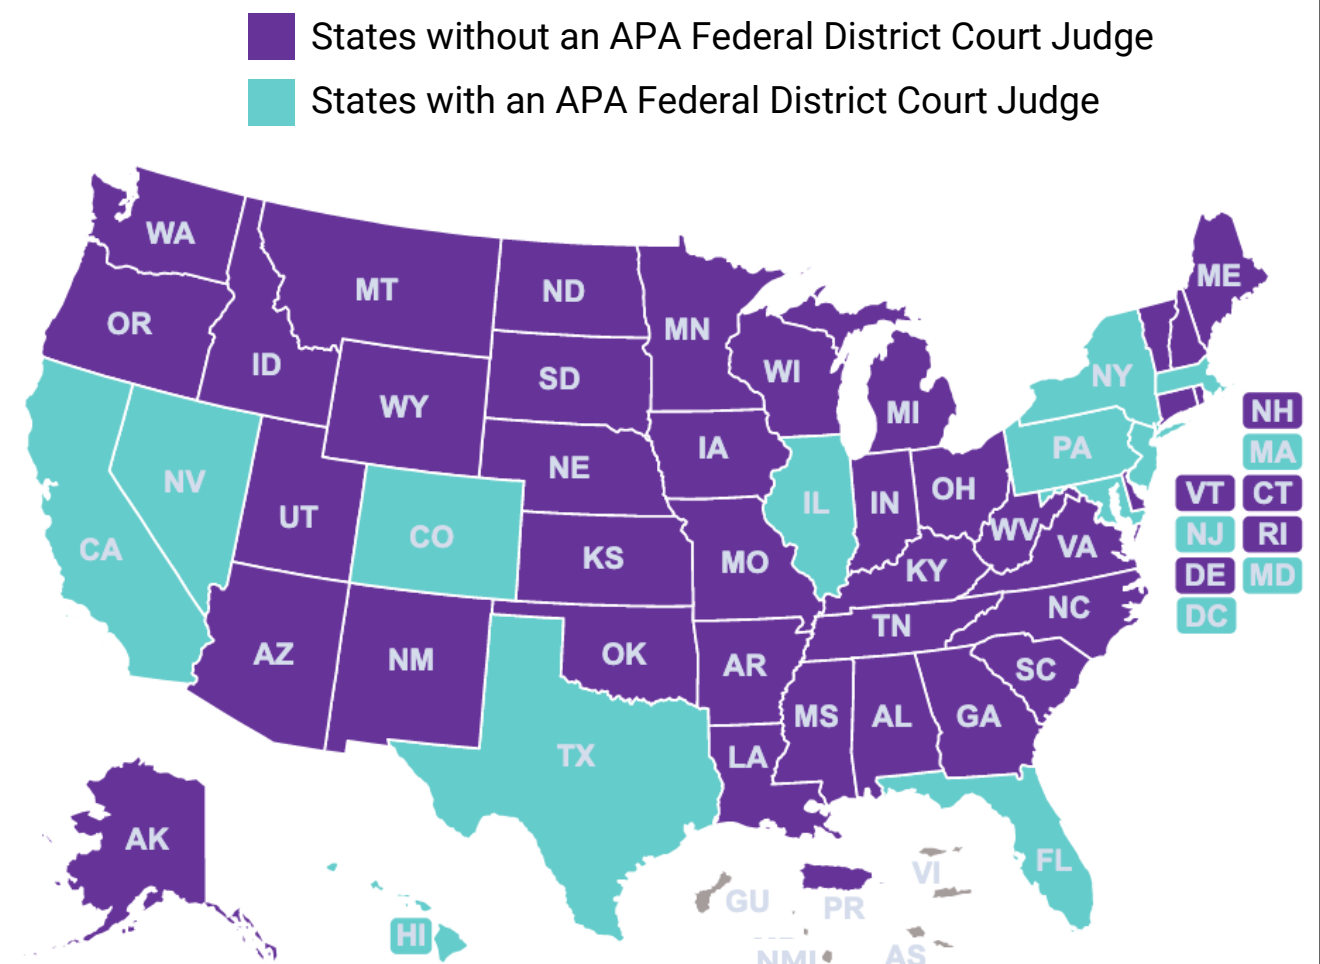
States without an APA Federal District Court Judge
States with an APA Federal District Court Judge

WA
OR
MT
ND
MN
ME
ID
SD
WI
NY
WY
MI
NH
NV
PA
MA
IA
NE
CA
UT
IL
IN
OH
VT
CT
CO
WV
NJ
RI
VA
KS
MO
KY
DE
MD
DC
NC
TN
AZ
OK
NM
AR
SC
MS
AL
GA
TX
LA
AK
FL
VI
GU
PR
HI
NMI
AS